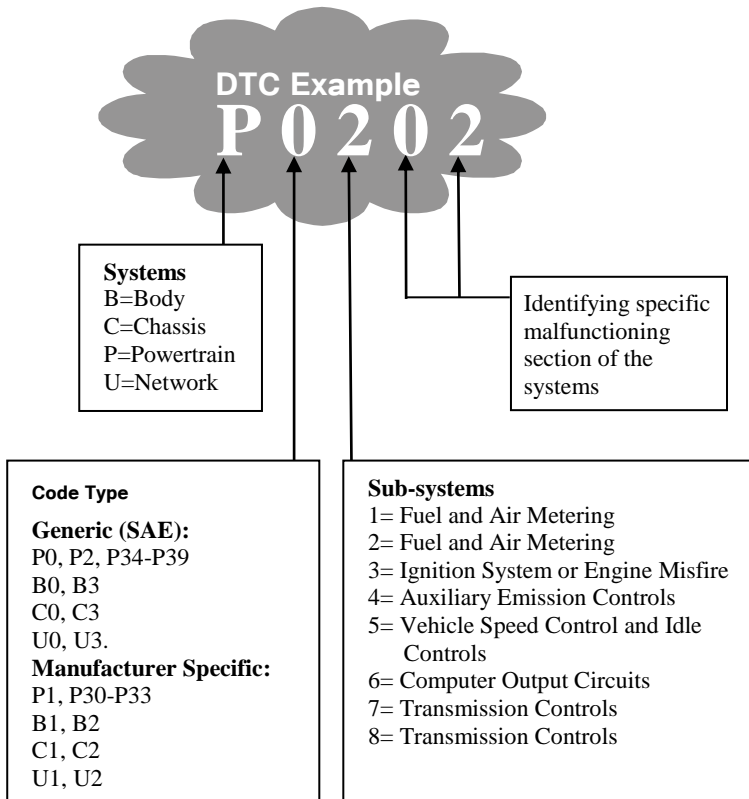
DTC Example
P 0 2 0 2

Systems
B=Body
C=Chassis
P=Powertrain
U=Network

Identifying specific malfunctioning section of the systems

Code Type

Generic (SAE):
P0, P2, P34-P39
B0, B3
C0, C3
U0, U3.
Manufacturer Specific:
P1, P30-P33
B1, B2
C1, C2
U1, U2

Sub-systems
1= Fuel and Air Metering
2= Fuel and Air Metering
3= Ignition System or Engine Misfire
4= Auxiliary Emission Controls
5= Vehicle Speed Control and Idle Controls
6= Computer Output Circuits
7= Transmission Controls
8= Transmission Controls